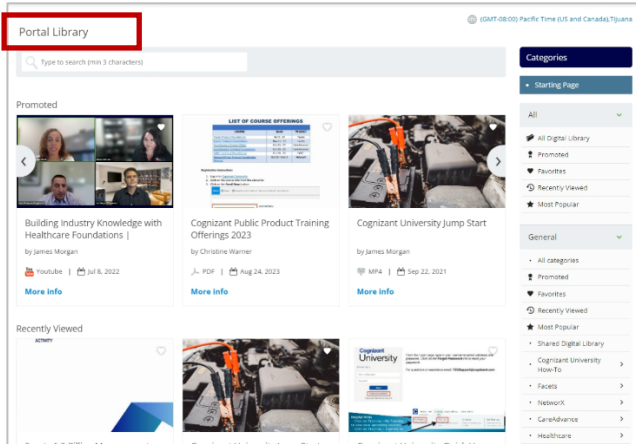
Portal Library

(GMT-08:00) Pacific Time (US and Canada),Tijuana

Type to search (min 3 characters)

Promoted

LIST OF COURSE OFFERINGS

Building Industry Knowledge with Healthcare Foundations |

by James Morgan

Youtube | Jul 6, 2022

More info

Cognizant Public Product Training Offerings 2023

by Christine Warner

PDF | Aug 24, 2023

More info

Cognizant University Jump Start

by James Morgan

MP4 | Sep 22, 2021

More info

Recently Viewed

ACTIVITY

Cognizant University

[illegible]

Categories

Starting Page

All

All Digital Library

Promoted

Favorites

Recently Viewed

Most Popular

General

All categories

Promoted

Favorites

Recently Viewed

Most Popular

Shared Digital Library

Cognizant University How-To

Facets

NetworX

CareAdvance

Healthcare